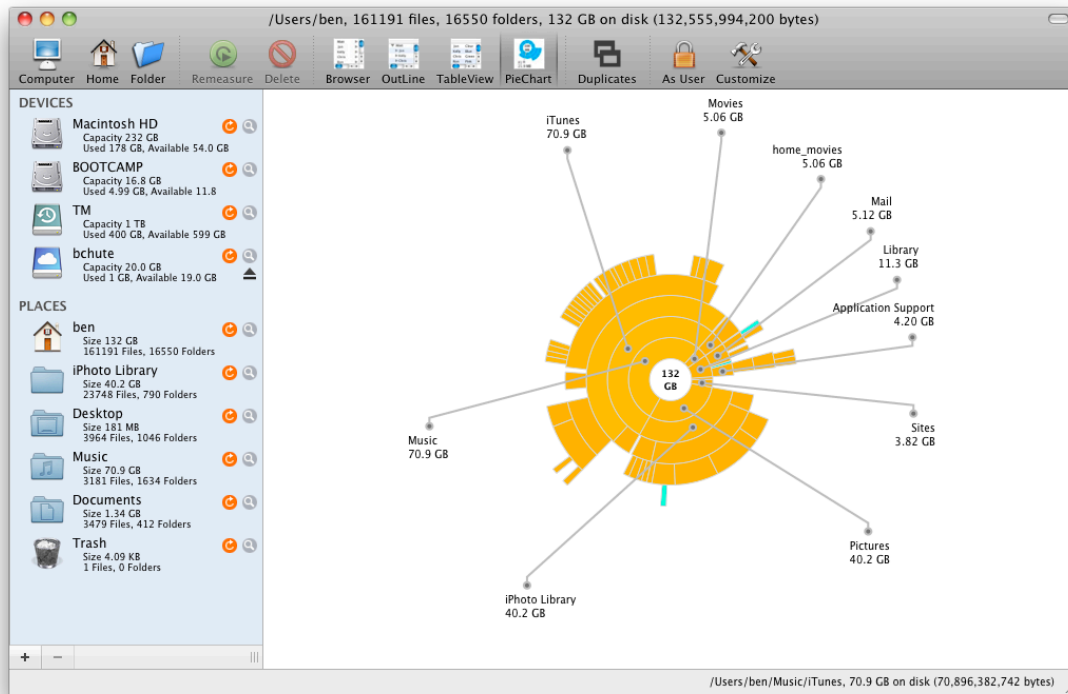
/Users/ben, 161191 files, 16550 folders, 132 GB on disk (132,555,994,200 bytes)

Computer Home Folder Remeasure Delete Browser OutLine TableView PieChart Duplicates As User Customize

DEVICES

Macintosh HD
Capacity 232 GB
Used 178 GB, Available 54.0 GB

BOOTCAMP
Capacity 16.8 GB
Used 4.99 GB, Available 11.8

TM
Capacity 1 TB
Used 400 GB, Available 599 GB

bchute
Capacity 20.0 GB
Used 1 GB, Available 19.0 GB

PLACES

ben
Size 132 GB
161191 Files, 16550 Folders

iPhoto Library
Size 40.2 GB
23748 Files, 790 Folders

Desktop
Size 181 MB
3964 Files, 1046 Folders

Music
Size 70.9 GB
3181 Files, 1634 Folders

Documents
Size 1.34 GB
3479 Files, 412 Folders

Trash
Size 4.09 KB
1 Files, 0 Folders

+ −

iTunes
70.9 GB

Movies
5.06 GB

home_movies
5.06 GB

Mail
5.12 GB

Library
11.3 GB

Application Support
4.20 GB

132 GB

Sites
3.82 GB

Music
70.9 GB

Pictures
40.2 GB

iPhoto Library
40.2 GB

/Users/ben/Music/iTunes, 70.9 GB on disk (70,896,382,742 bytes)